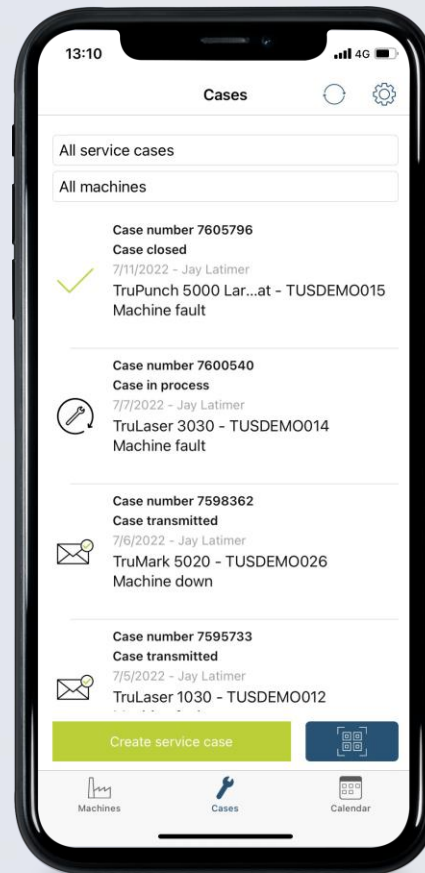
13:10 4G

Cases

All service cases

All machines

Case number 7605796
Case closed
7/11/2022 - Jay Latimer
TruPunch 5000 Lar...at - TUSDEMO015
Machine fault

Case number 7600540
Case in process
7/7/2022 - Jay Latimer
TruLaser 3030 - TUSDEMO014
Machine fault

Case number 7598362
Case transmitted
7/6/2022 - Jay Latimer
TruMark 5020 - TUSDEMO026
Machine down

Case number 7595733
Case transmitted
7/5/2022 - Jay Latimer
TruLaser 1030 - TUSDEMO012
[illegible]

Create service case

Machines
Cases
Calendar